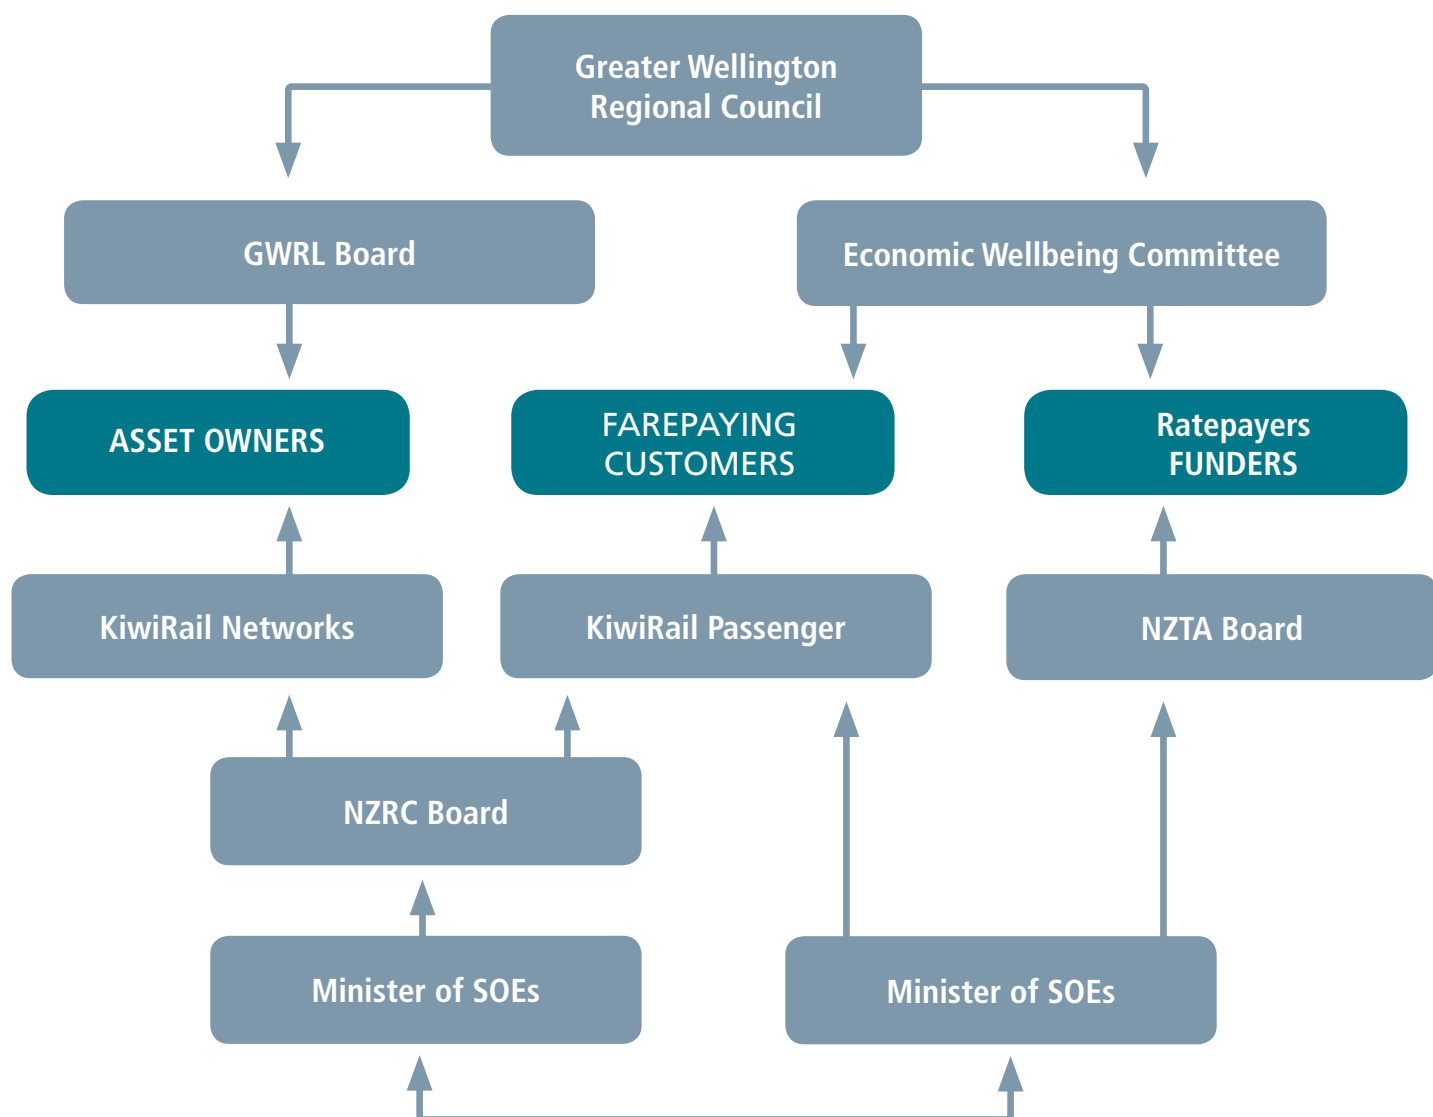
Greater Wellington Regional Council

GWRL Board

Economic Wellbeing Committee

ASSET OWNERS

FAREPAYING CUSTOMERS

Ratepayers FUNDERS

KiwiRail Networks

KiwiRail Passenger

NZTA Board

NZRC Board

Minister of SOEs

Minister of SOEs